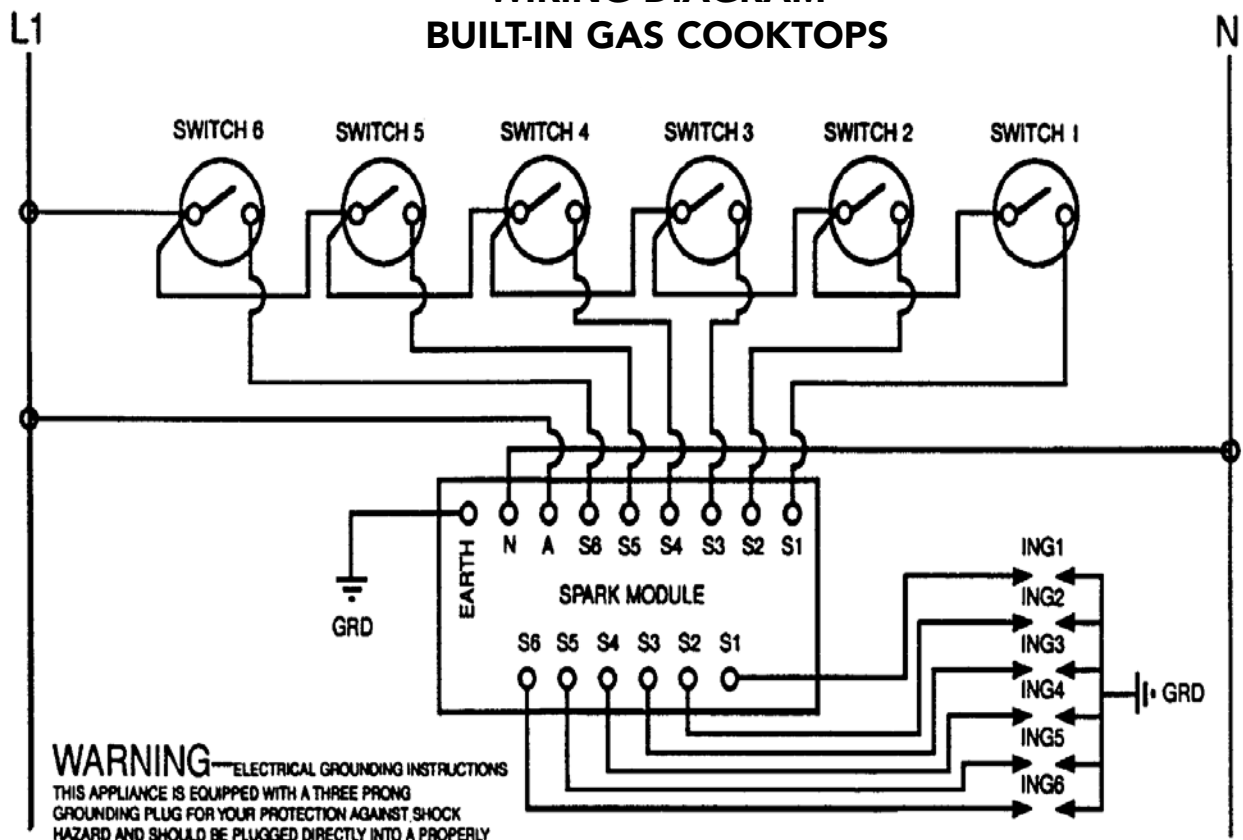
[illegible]
BUILT-IN GAS COOKTOPS

L1

N

SWITCH 6 SWITCH 5 SWITCH 4 SWITCH 3 SWITCH 2 SWITCH 1

EARTH N A S6 S5 S4 S3 S2 S1

SPARK MODULE

S6 S5 S4 S3 S2 S1

GRD

ING1
ING2
ING3
ING4
ING5
ING6

GRD

WARNING—ELECTRICAL GROUNDING INSTRUCTIONS
THIS APPLIANCE IS EQUIPPED WITH A THREE PRONG GROUNDING PLUG FOR YOUR PROTECTION AGAINST SHOCK HAZARD AND SHOULD BE PLUGGED DIRECTLY INTO A PROPERLY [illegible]